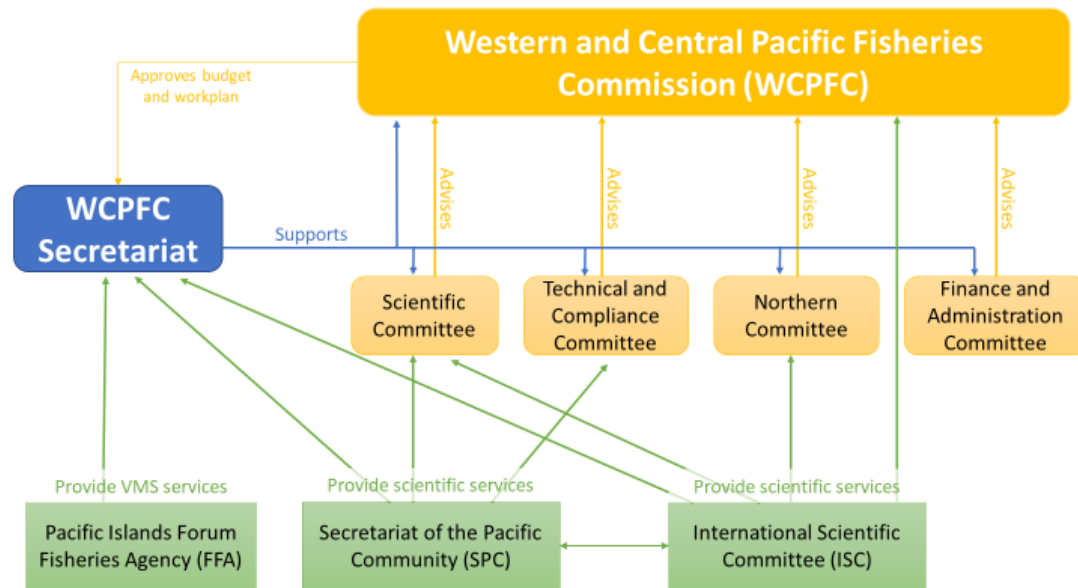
Western and Central Pacific Fisheries Commission (WCPFC)

Approves budget and workplan

WCPFC Secretariat

Supports

Advises

Advises

Advises

Advises

Scientific Committee

Technical and Compliance Committee

Northern Committee

Finance and Administration Committee

Provide VMS services

Provide scientific services

Provide scientific services

Pacific Islands Forum Fisheries Agency (FFA)

Secretariat of the Pacific Community (SPC)

International Scientific Committee (ISC)